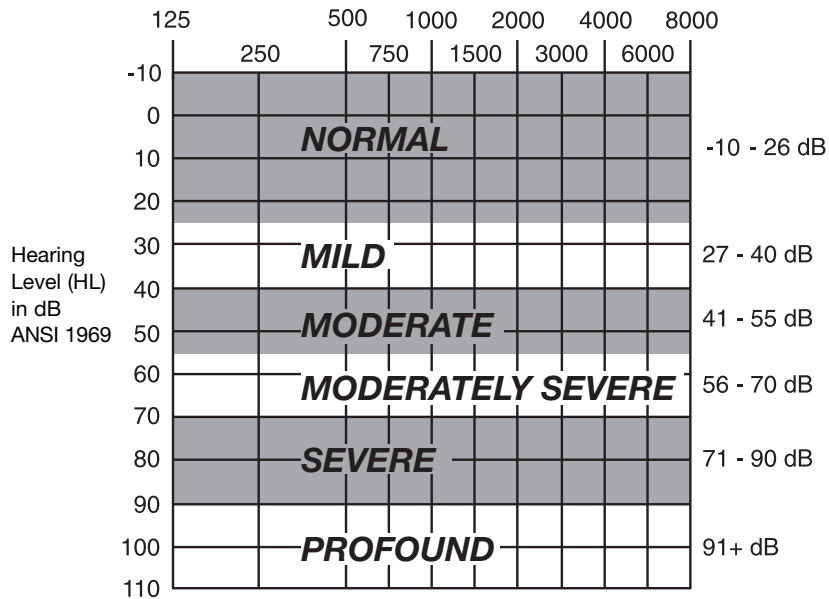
125 500 1000 2000 4000 8000
250 750 1500 3000 6000

-10
0
10
20
30
40
50
60
70
80
90
100
110

Hearing Level (HL) in dB ANSI 1969

NORMAL
MILD
MODERATE
MODERATELY SEVERE
SEVERE
PROFOUND

-10 - 26 dB
27 - 40 dB
41 - 55 dB
56 - 70 dB
71 - 90 dB
91+ dB